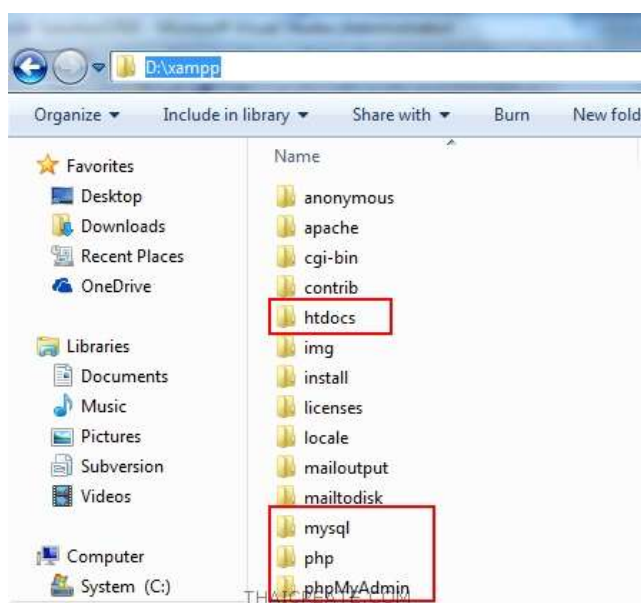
D:\xampp

Organize ▾ Include in library ▾ Share with ▾ Burn New fold

Favorites
Desktop
Downloads
Recent Places
OneDrive

Libraries
Documents
Music
Pictures
Subversion
Videos

Computer
System (C:)

Name
anonymous
apache
cgi-bin
contrib
htdocs
img
install
licenses
locale
mailoutput
mailtodisk
mysql
php
phpMyAdmin

THAICREATE.COM